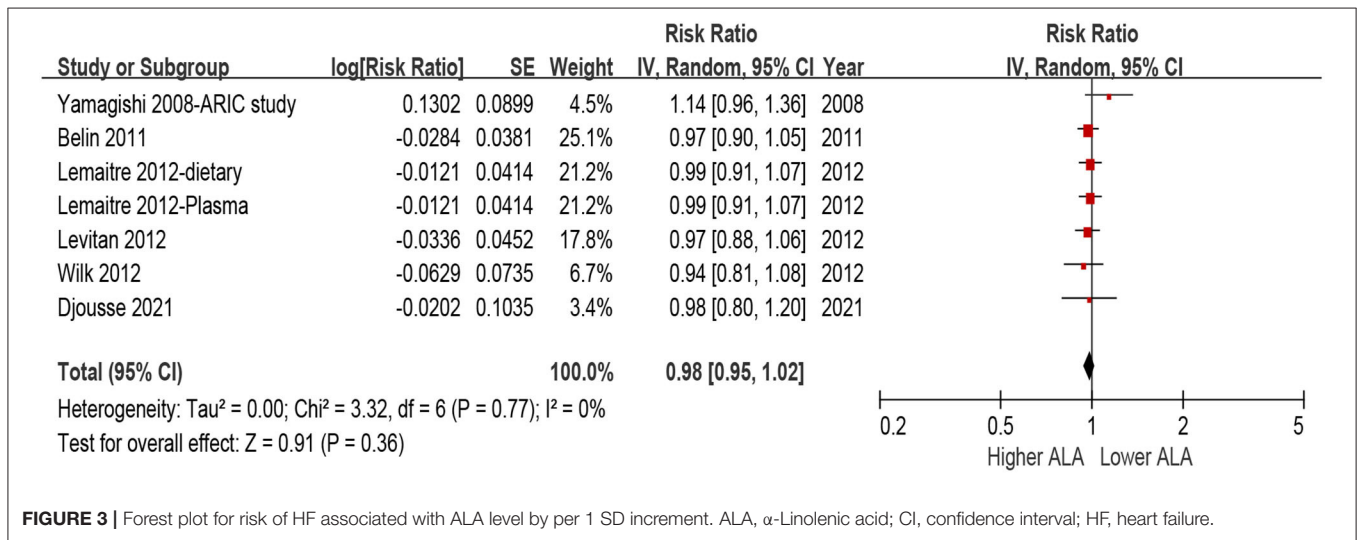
| Study or Subgroup | log[Risk Ratio] | SE | Weight | Risk Ratio IV, Random, 95% CI | Year |
|---|---|---|---|---|---|
| Yamagishi 2008-ARIC study | 0.1302 | 0.0899 | 4.5% | 1.14 [0.96, 1.36] | 2008 |
| Belin 2011 | -0.0284 | 0.0381 | 25.1% | 0.97 [0.90, 1.05] | 2011 |
| Lemaitre 2012-dietary | -0.0121 | 0.0414 | 21.2% | 0.99 [0.91, 1.07] | 2012 |
| Lemaitre 2012-Plasma | -0.0121 | 0.0414 | 21.2% | 0.99 [0.91, 1.07] | 2012 |
| Levitan 2012 | -0.0336 | 0.0452 | 17.8% | 0.97 [0.88, 1.06] | 2012 |
| Wilk 2012 | -0.0629 | 0.0735 | 6.7% | 0.94 [0.81, 1.08] | 2012 |
| Djousse 2021 | -0.0202 | 0.1035 | 3.4% | 0.98 [0.80, 1.20] | 2021 |
| Total (95% CI) | | | 100.0% | 0.98 [0.95, 1.02] | |

Risk Ratio
IV, Random, 95% CI

Heterogeneity: Tau² = 0.00; Chi² = 3.32, df = 6 (P = 0.77); I² = 0%
Test for overall effect: Z = 0.91 (P = 0.36)

0.2 0.5 1 2 5
Higher ALA Lower ALA

**FIGURE 3 |** Forest plot for risk of HF associated with ALA level by per 1 SD increment. ALA, α-Linolenic acid; CI, confidence interval; HF, heart failure.